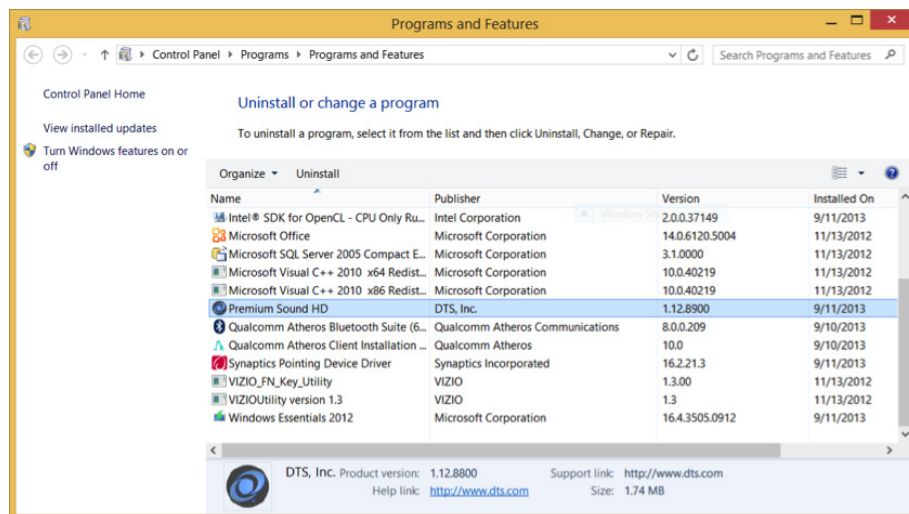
Programs and Features

Control Panel › Programs › Programs and Features

Search Programs and Features

Control Panel Home

View installed updates

Turn Windows features on or off

Uninstall or change a program

To uninstall a program, select it from the list and then click Uninstall, Change, or Repair.

Organize ▾ Uninstall

| Name | Publisher | Version | Installed On |
|---|---|---|---|
| Intel® SDK for OpenCL - CPU Only Ru... | Intel Corporation | 2.0.0.37149 | 9/11/2013 |
| Microsoft Office | Microsoft Corporation | 14.0.6120.5004 | 11/13/2012 |
| Microsoft SQL Server 2005 Compact E... | Microsoft Corporation | 3.1.0000 | 11/13/2012 |
| Microsoft Visual C++ 2010 x64 Redist... | Microsoft Corporation | 10.0.40219 | 11/13/2012 |
| Microsoft Visual C++ 2010 x86 Redist... | Microsoft Corporation | 10.0.40219 | 11/13/2012 |
| Premium Sound HD | DTS, Inc. | 1.12.8900 | 9/11/2013 |
| Qualcomm Atheros Bluetooth Suite (6... | Qualcomm Atheros Communications | 8.0.0.209 | 9/10/2013 |
| Qualcomm Atheros Client Installation ... | Qualcomm Atheros | 10.0 | 9/10/2013 |
| Synaptics Pointing Device Driver | Synaptics Incorporated | 16.2.21.3 | 9/11/2013 |
| VIZIO_FN_Key_Utility | VIZIO | 1.3.00 | 11/13/2012 |
| VIZIOUtility version 1.3 | VIZIO | 1.3 | 11/13/2012 |
| Windows Essentials 2012 | Microsoft Corporation | 16.4.3505.0912 | 9/11/2013 |

DTS, Inc. Product version: 1.12.8800 Support link: http://www.dts.com
Help link: http://www.dts.com Size: 1.74 MB